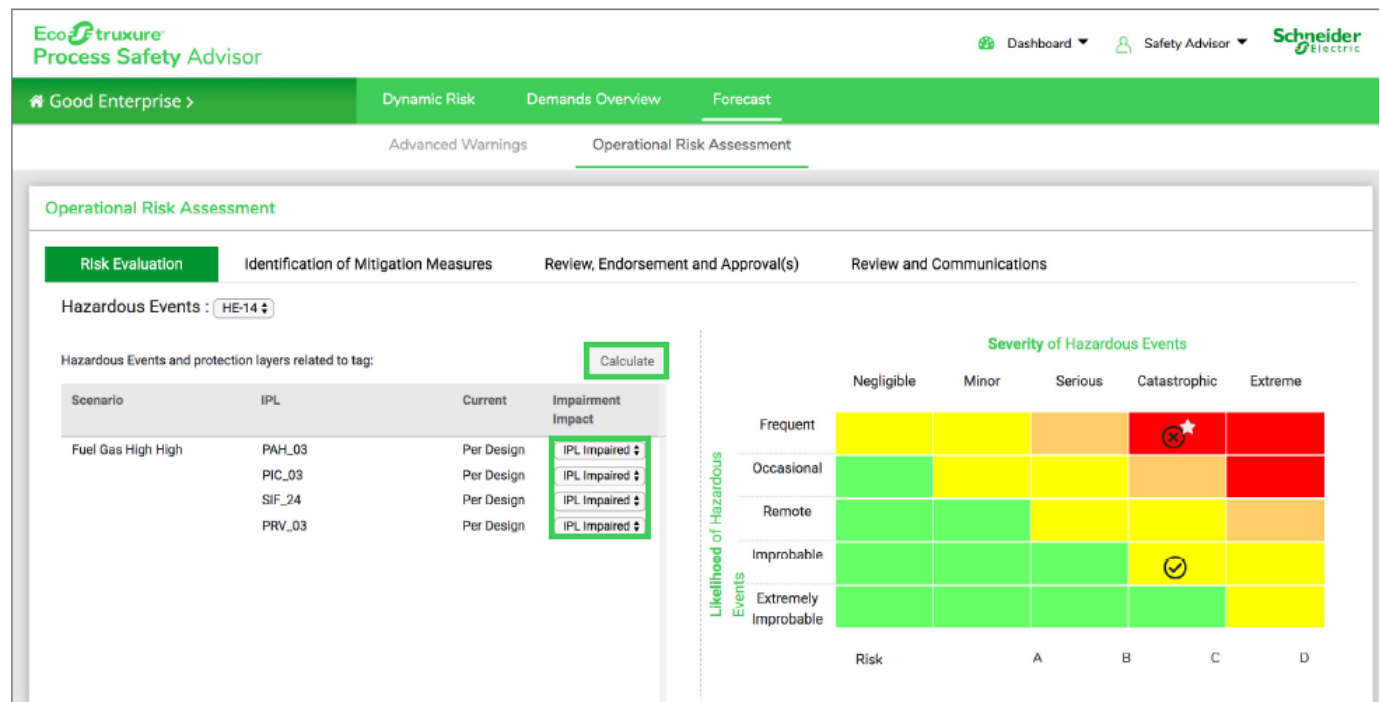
EcoStruxure
Process Safety Advisor

Dashboard ▾ Safety Advisor ▾ Schneider Electric

Good Enterprise > Dynamic Risk Demands Overview Forecast

Advanced Warnings Operational Risk Assessment

Operational Risk Assessment

Risk Evaluation Identification of Mitigation Measures Review, Endorsement and Approval(s) Review and Communications

Hazardous Events : HE-14

Hazardous Events and protection layers related to tag:

Calculate

| Scenario | IPL | Current | Impairment Impact |
|---|---|---|---|
| Fuel Gas High High | PAH_03 | Per Design | IPL Impaired |
| | PIC_03 | Per Design | IPL Impaired |
| | SIF_24 | Per Design | IPL Impaired |
| | PRV_03 | Per Design | IPL Impaired |

Severity of Hazardous Events

Likelihood of Hazardous Events

| | Negligible | Minor | Serious | Catastrophic | Extreme |
|---|---|---|---|---|---|
| Frequent | | | | | |
| Occasional | | | | | |
| Remote | | | | | |
| Improbable | | | | | |
| Extremely Improbable | | | | | |

Risk A B C D